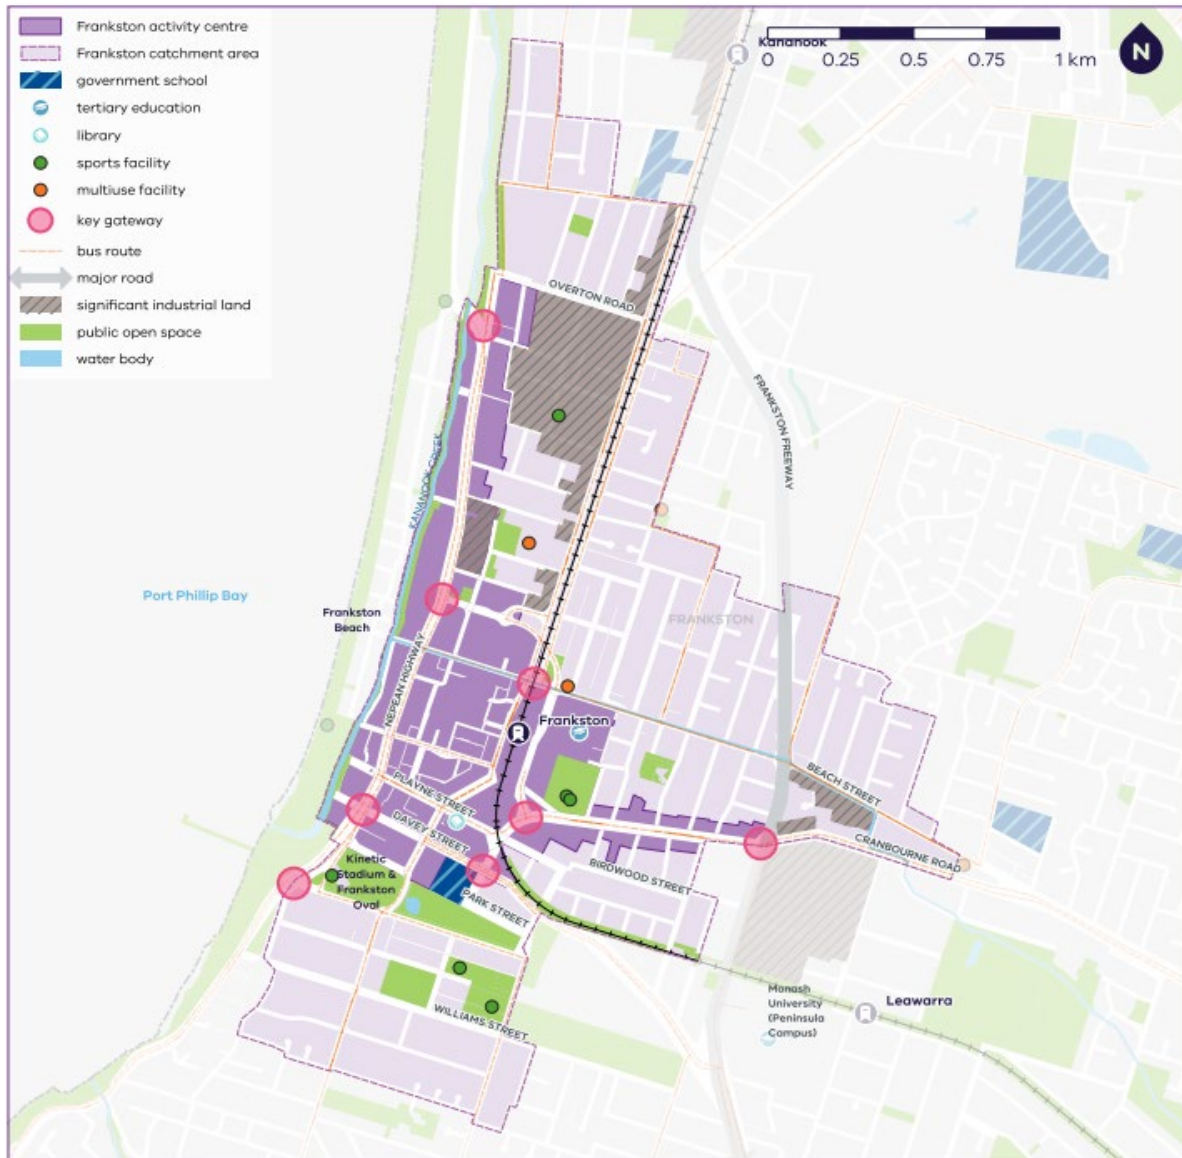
Frankston activity centre
Frankston catchment area
government school
tertiary education
library
sports facility
multiuse facility
key gateway
bus route
major road
significant industrial land
public open space
water body

Kananook
0 0.25 0.5 0.75 1 km
N

OVERTON ROAD
FRANKSTON FREEWAY
KANANOOK CREEK
Port Phillip Bay
Frankston Beach
FRANKSTON
NEPEAN HIGHWAY
Frankston
BEACH STREET
PLAYNE STREET
DAVEY STREET
CRANBOURNE ROAD
Kinetic Stadium & Frankston Oval
BIRDWOOD STREET
PARK STREET
Monash University (Peninsula Campus)
Leawarra
WILLIAMS STREET